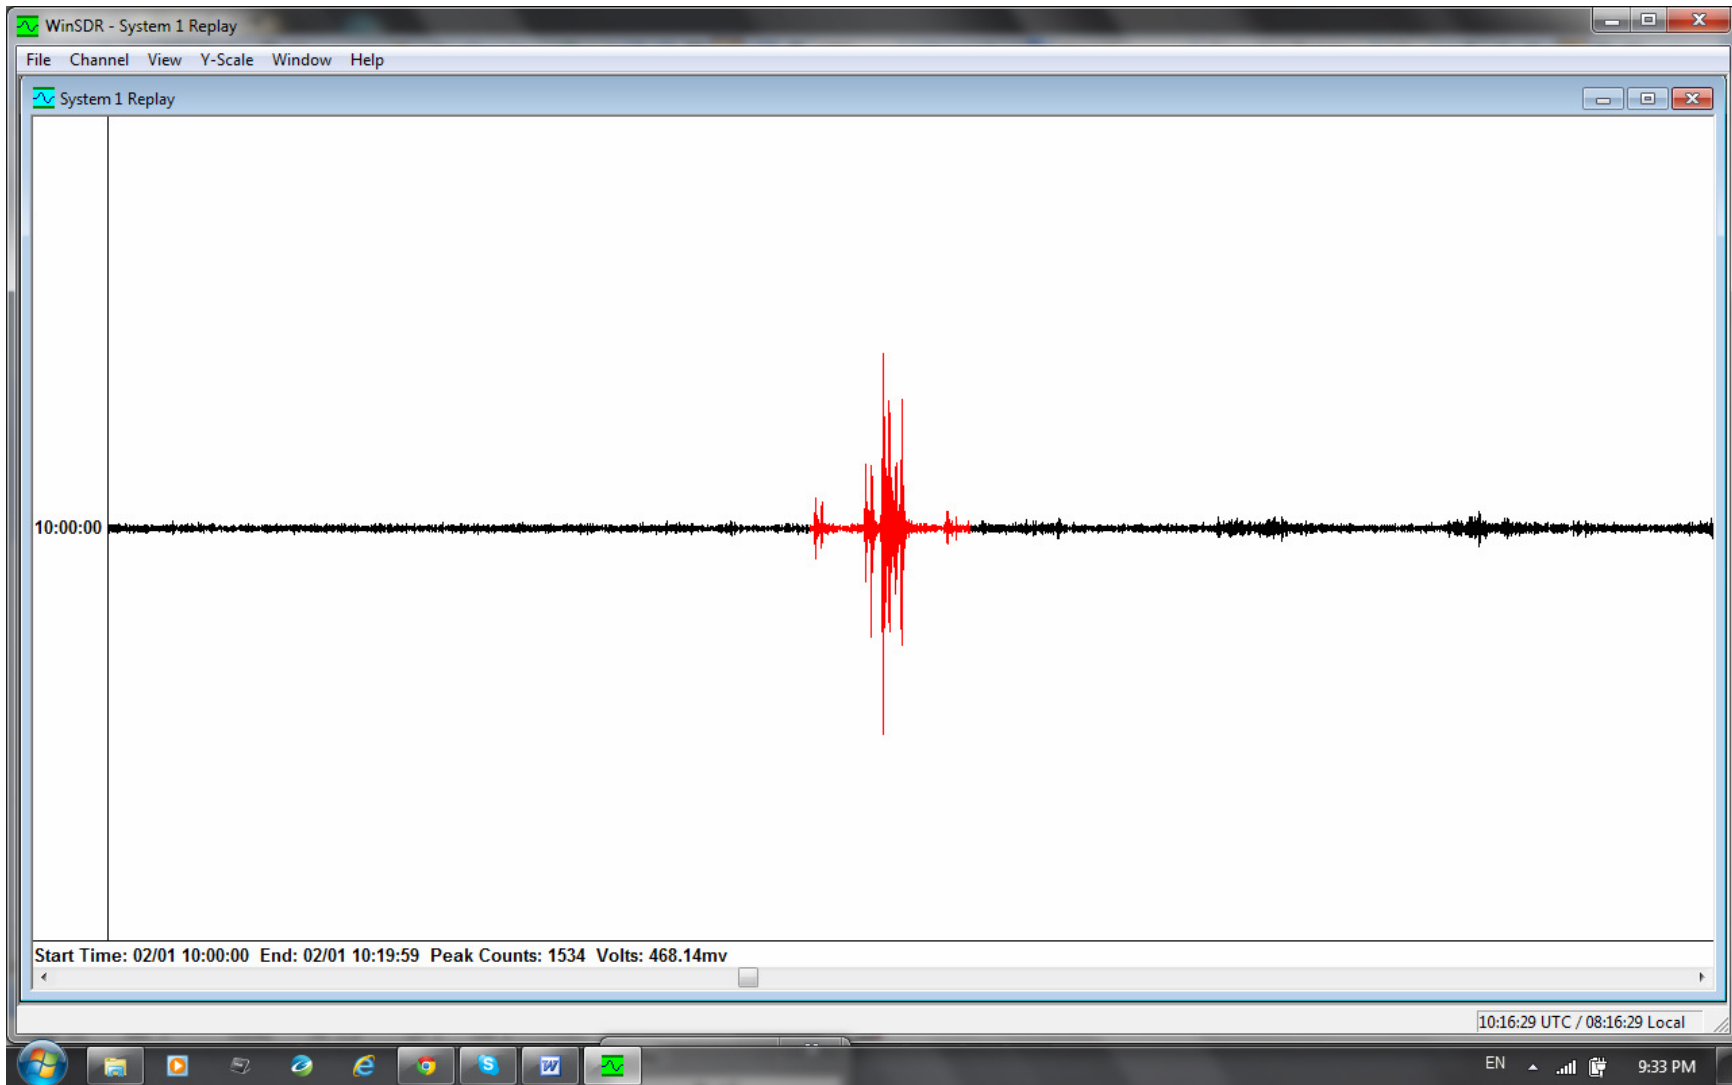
WinSDR - System 1 Replay

File Channel View Y-Scale Window Help

System 1 Replay

10:00:00

Start Time: 02/01 10:00:00 End: 02/01 10:19:59 Peak Counts: 1534 Volts: 468.14mv

10:16:29 UTC / 08:16:29 Local

EN

9:33 PM